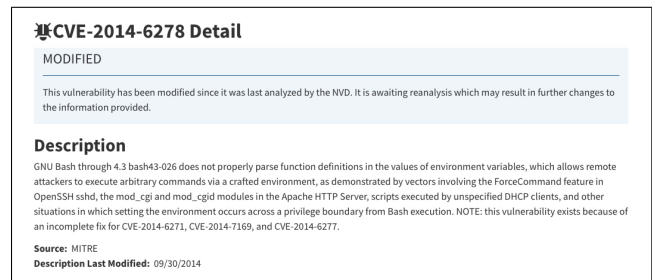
CVE-2014-6278 Detail

MODIFIED

This vulnerability has been modified since it was last analyzed by the NVD. It is awaiting reanalysis which may result in further changes to the information provided.

Description

GNU Bash through 4.3 bash43-026 does not properly parse function definitions in the values of environment variables, which allows remote attackers to execute arbitrary commands via a crafted environment, as demonstrated by vectors involving the ForceCommand feature in OpenSSH sshd, the mod_cgi and mod_cgid modules in the Apache HTTP Server, scripts executed by unspecified DHCP clients, and other situations in which setting the environment occurs across a privilege boundary from Bash execution. NOTE: this vulnerability exists because of an incomplete fix for CVE-2014-6271, CVE-2014-7169, and CVE-2014-6277.

Source: MITRE
Description Last Modified: 09/30/2014